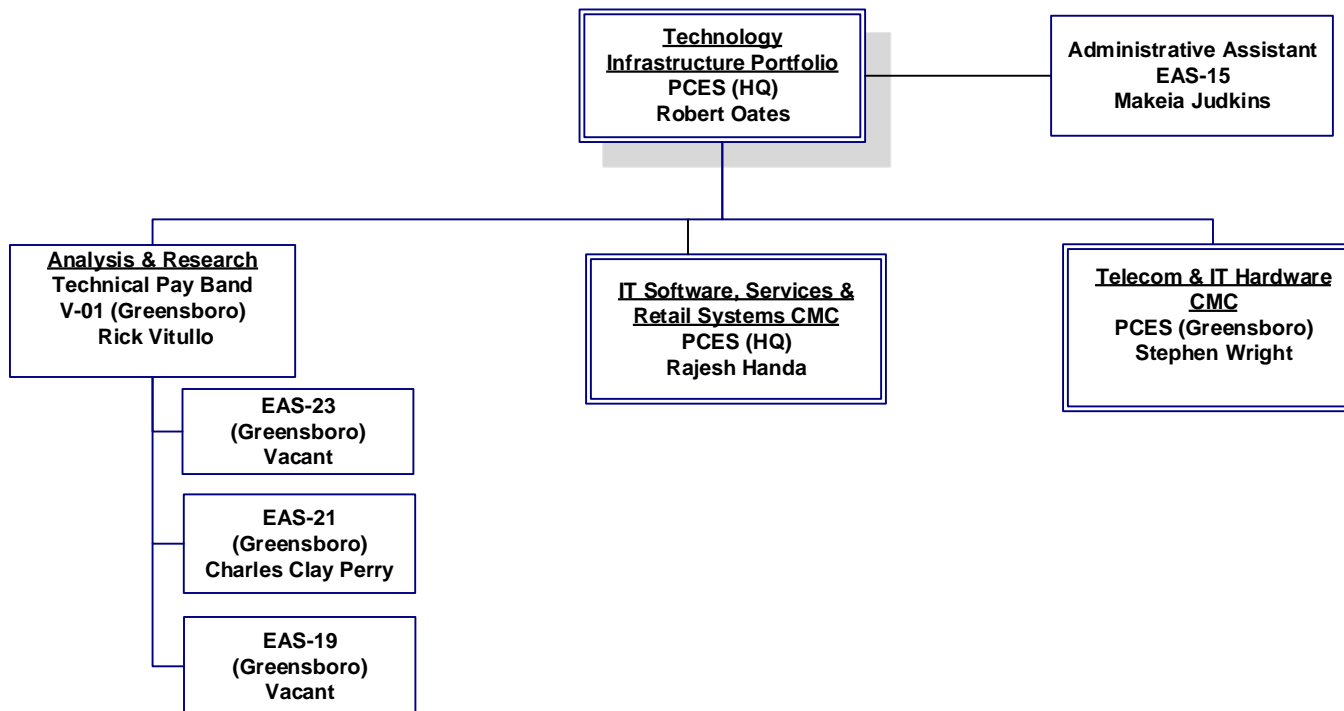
Technology Infrastructure Portfolio
PCES (HQ)
Robert Oates

Administrative Assistant
EAS-15
Makeia Judkins

Analysis & Research
Technical Pay Band
V-01 (Greensboro)
Rick Vitullo

IT Software, Services & Retail Systems CMC
PCES (HQ)
Rajesh Handa

Telecom & IT Hardware CMC
PCES (Greensboro)
Stephen Wright

EAS-23
(Greensboro)
Vacant

EAS-21
(Greensboro)
Charles Clay Perry

EAS-19
(Greensboro)
Vacant